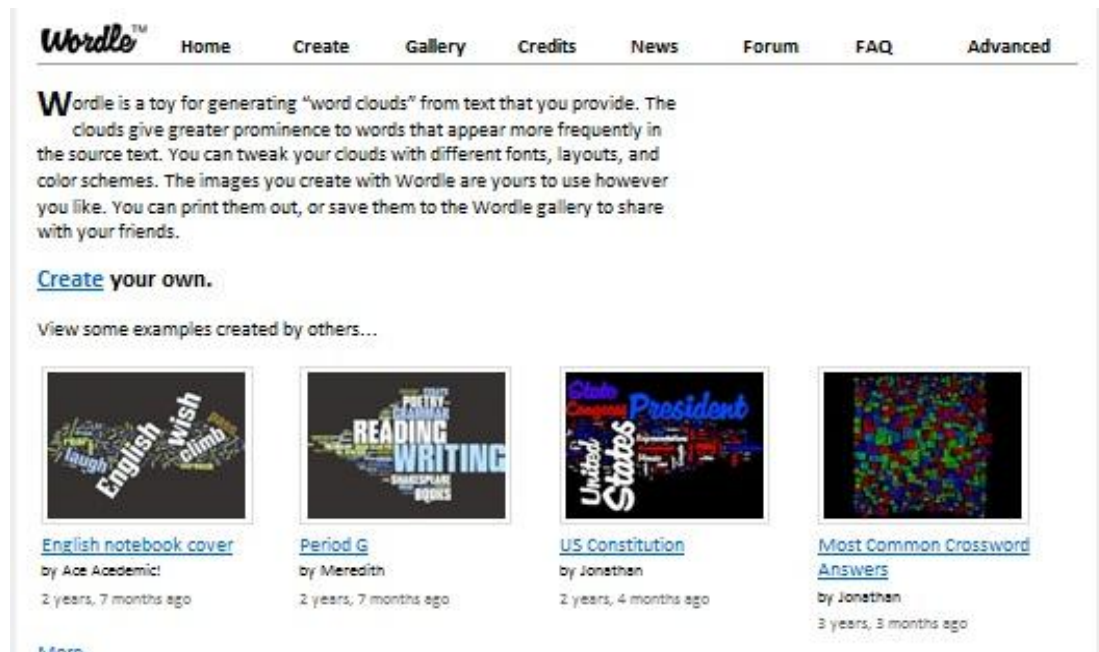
Wordle™ Home Create Gallery Credits News Forum FAQ Advanced

Wordle is a toy for generating "word clouds" from text that you provide. The clouds give greater prominence to words that appear more frequently in the source text. You can tweak your clouds with different fonts, layouts, and color schemes. The images you create with Wordle are yours to use however you like. You can print them out, or save them to the Wordle gallery to share with your friends.

Create your own.

View some examples created by others...

English wish laugh climb

POETRY GRAMMAR READING WRITING SHAKESPEARE BOOKS

State Congress President United States

English notebook cover
by Ace Academic!
2 years, 7 months ago

Period G
by Meredith
2 years, 7 months ago

US Constitution
by Jonathan
2 years, 4 months ago

Most Common Crossword Answers
by Jonathan
3 years, 3 months ago

More